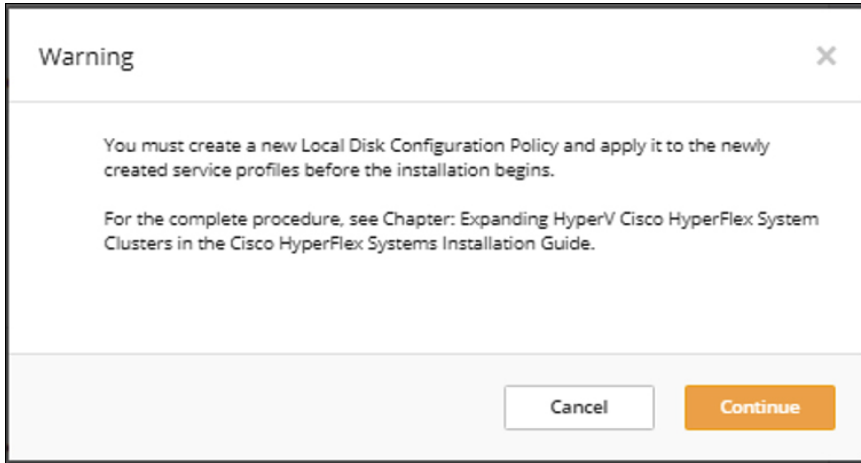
Warning

×

You must create a new Local Disk Configuration Policy and apply it to the newly created service profiles before the installation begins.

For the complete procedure, see Chapter: Expanding HyperV Cisco HyperFlex System Clusters in the Cisco HyperFlex Systems Installation Guide.

Cancel

Continue